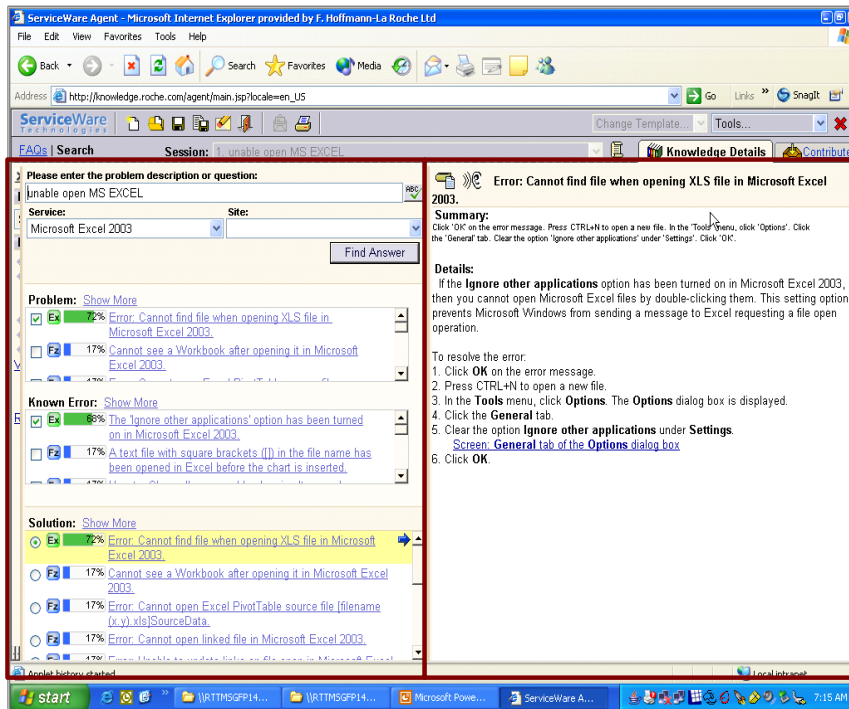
ServiceWare Agent - Microsoft Internet Explorer provided by F. Hoffmann-La Roche Ltd

File Edit View Favorites Tools Help

Back Search Favorites Media

Address http://knowledge.roche.com/agent/main.jsp?locale=en_US Go Links » SnagIt

ServiceWare Technologies

Change Template... Tools...

FAQs | Search Session: 1. unable open MS EXCEL Knowledge Details Contribute

Please enter the problem description or question:
unable open MS EXCEL

Service: Microsoft Excel 2003
Site:

Find Answer

Problem: Show More
Ex 72% Error: Cannot find file when opening XLS file in Microsoft Excel 2003.
Fz 17% Cannot see a Workbook after opening it in Microsoft Excel 2003.
17% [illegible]

Known Error: Show More
Ex 88% The 'Ignore other applications' option has been turned on in Microsoft Excel 2003.
Fz 17% A text file with square brackets ([]) in the file name has been opened in Excel before the chart is inserted.
17% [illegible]

Solution: Show More
Ex 72% Error: Cannot find file when opening XLS file in Microsoft Excel 2003.
Fz 17% Cannot see a Workbook after opening it in Microsoft Excel 2003.
Fz 17% Error: Cannot open Excel PivotTable source file [filename (x.y).xls]SourceData.
Fz 17% Error: Cannot open linked file in Microsoft Excel 2003.
17% Error: Unable to update links on file open in Microsoft Excel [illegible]

Error: Cannot find file when opening XLS file in Microsoft Excel 2003.

Summary:
Click 'OK' on the error message. Press CTRL+N to open a new file. In the 'Tools' menu, click 'Options'. Click the 'General' tab. Clear the option 'Ignore other applications' under 'Settings'. Click 'OK'.

Details:
If the Ignore other applications option has been turned on in Microsoft Excel 2003, then you cannot open Microsoft Excel files by double-clicking them. This setting option prevents Microsoft Windows from sending a message to Excel requesting a file open operation.

To resolve the error:
1. Click OK on the error message.
2. Press CTRL+N to open a new file.
3. In the Tools menu, click Options. The Options dialog box is displayed.
4. Click the General tab.
5. Clear the option Ignore other applications under Settings.
Screen: General tab of the Options dialog box
6. Click OK.

Applet history started
Local intranet

start \\RTTMSGFP14... \\RTTMSGFP14... Microsoft Powe... ServiceWare A... 7:15 AM